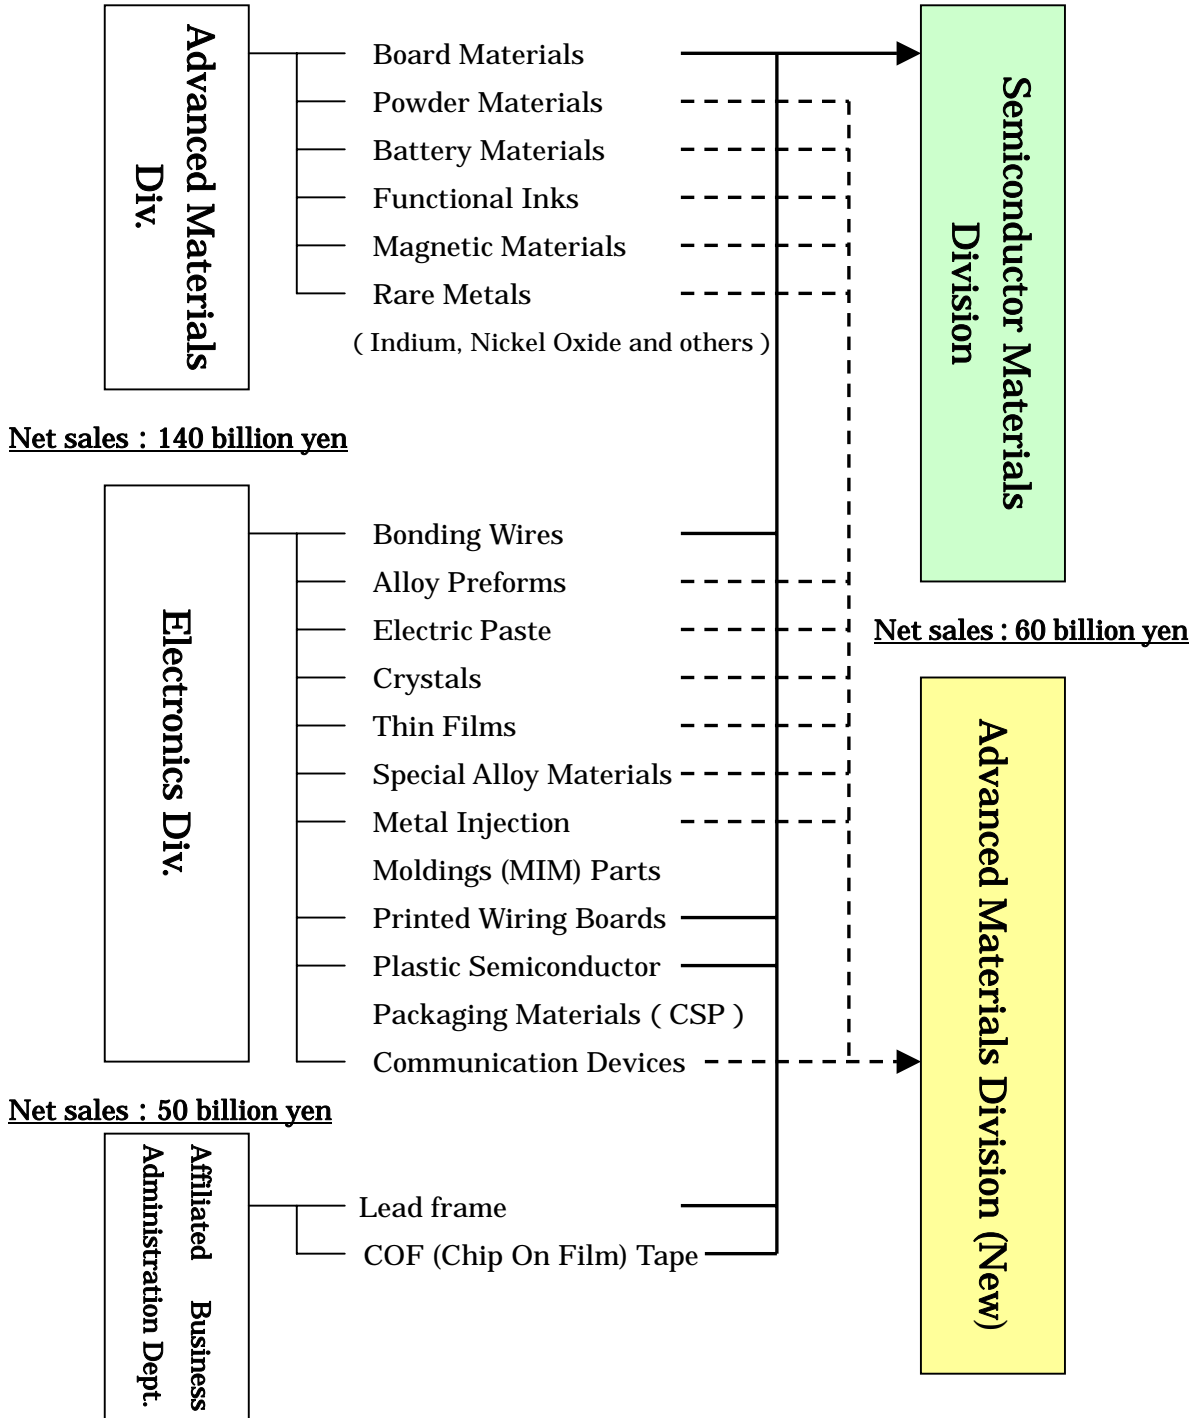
Advanced Materials Div.

Board Materials
Powder Materials
Battery Materials
Functional Inks
Magnetic Materials
Rare Metals
( Indium, Nickel Oxide and others )

Net sales : 140 billion yen

Electronics Div.

Bonding Wires
Alloy Preforms
Electric Paste
Crystals
Thin Films
Special Alloy Materials
Metal Injection Moldings (MIM) Parts
Printed Wiring Boards
Plastic Semiconductor Packaging Materials ( CSP )
Communication Devices

Net sales : 50 billion yen

Affiliated Business Administration Dept.

Lead frame
COF (Chip On Film) Tape

Semiconductor Materials Division

Net sales : 60 billion yen

Advanced Materials Division (New)